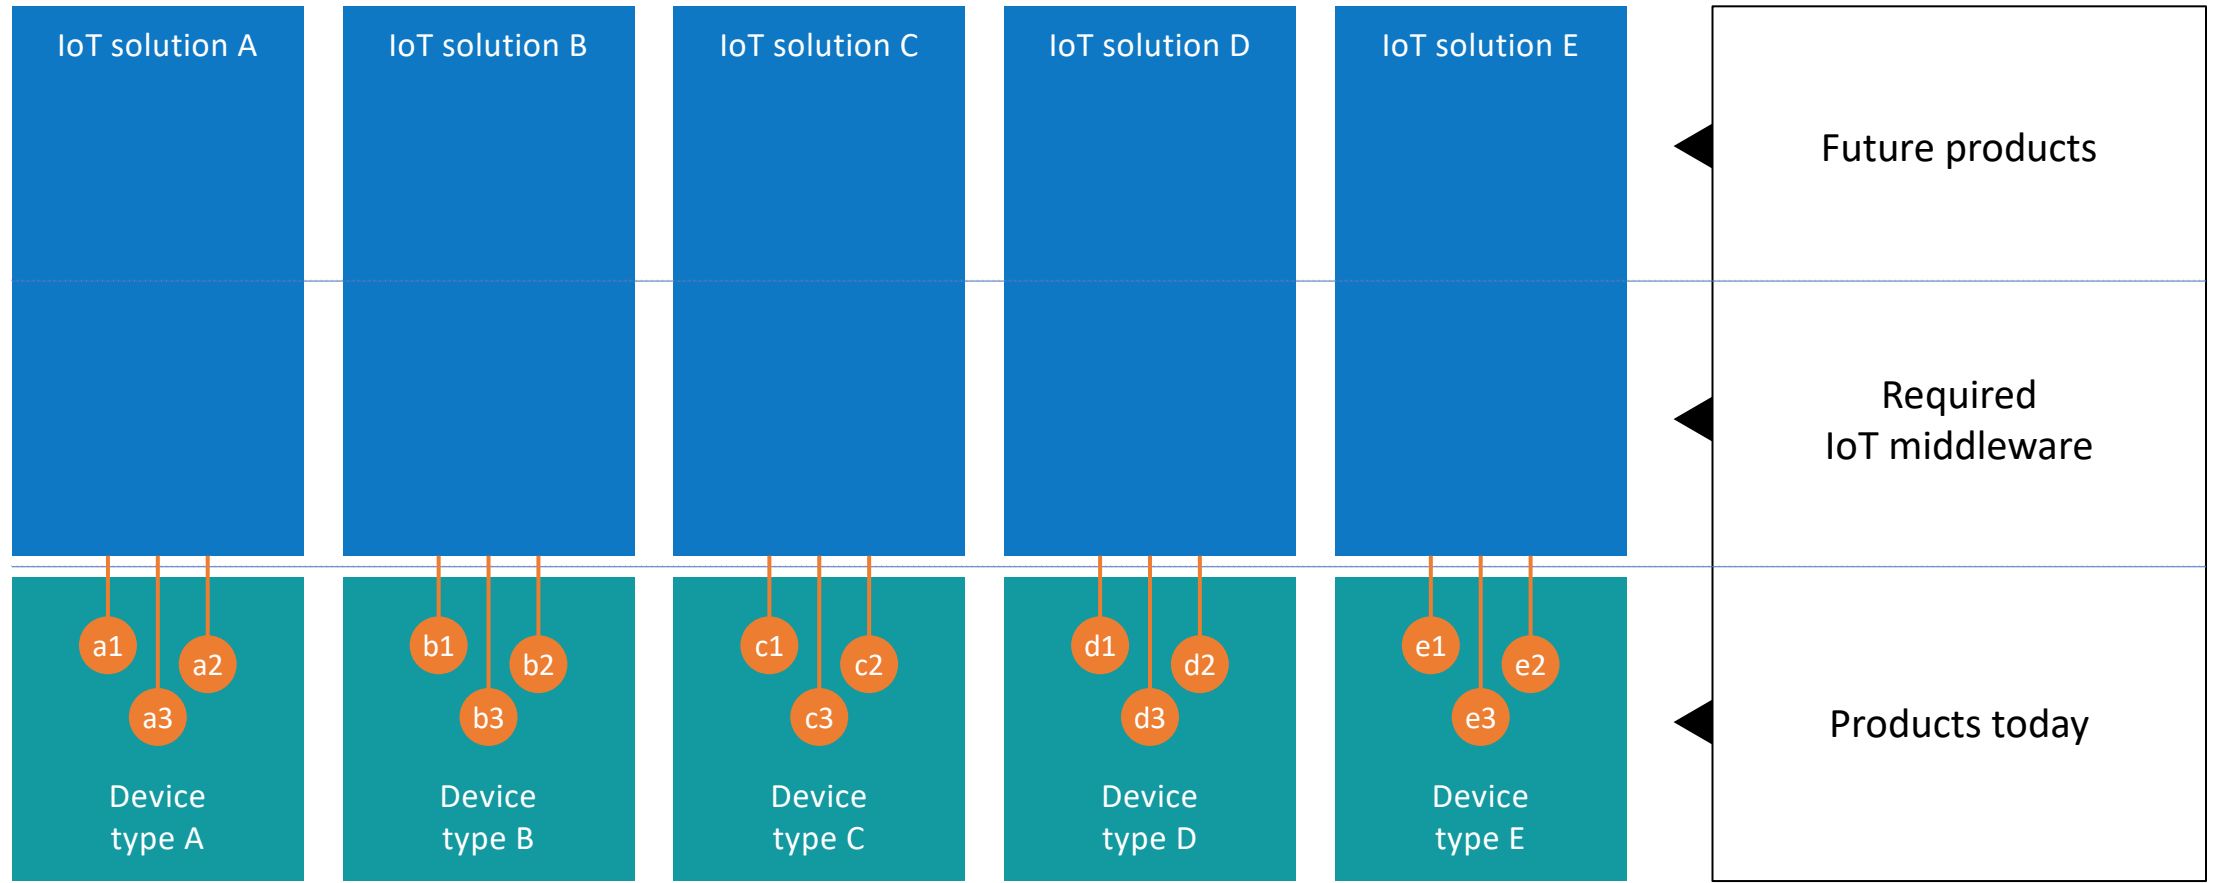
IoT solution A

IoT solution B

IoT solution C

IoT solution D

IoT solution E

Future products

Required IoT middleware

a1 a2 a3

Device type A

b1 b2 b3

Device type B

c1 c2 c3

Device type C

d1 d2 d3

Device type D

e1 e2 e3

Device type E

Products today